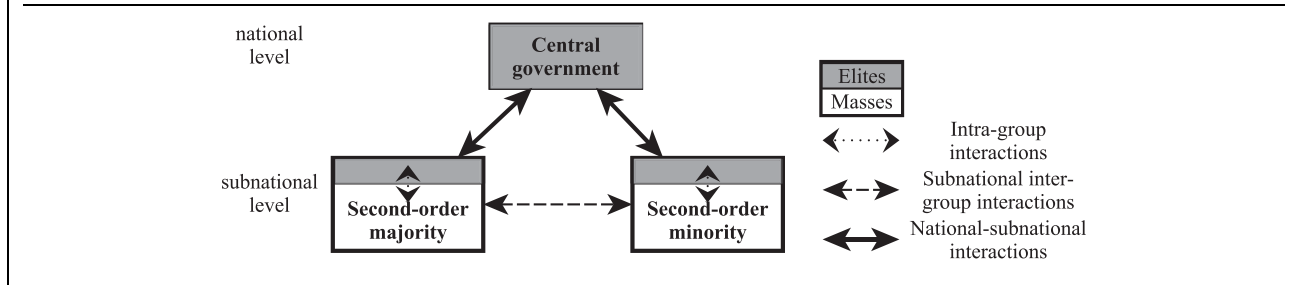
national level

Central government

Elites
Masses

Intra-group interactions

subnational level

Second-order majority

Second-order minority

Subnational inter-group interactions

National-subnational interactions